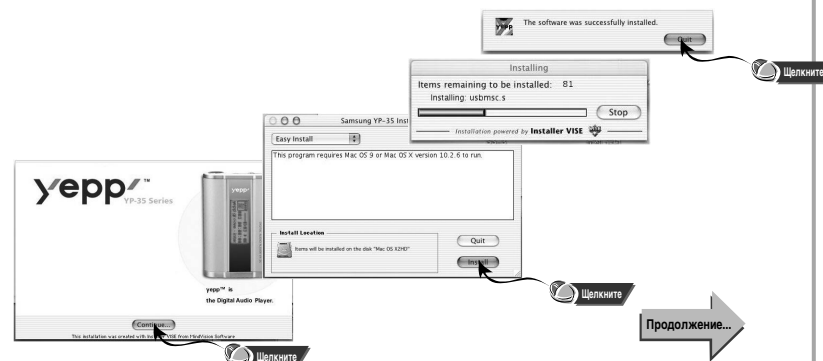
The software was successfully installed.

Quit

Щелкните

Installing

Items remaining to be installed: 81

Installing: usbmsc.s

Stop

Installation powered by Installer VISE

Samsung YP-35 Ins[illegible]

Easy Install

This program requires Mac OS 9 or Mac OS X version 10.2.6 to run.

Install Location

Items will be installed on the disk "Mac OS X(HD"

Quit

Install

Щелкните

yepp™

YP-35 Series

yepp™ is the Digital Audio Player.

Continue...

This installation was created with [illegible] VISE from MindVision Software.

Щелкните

Продолжение...